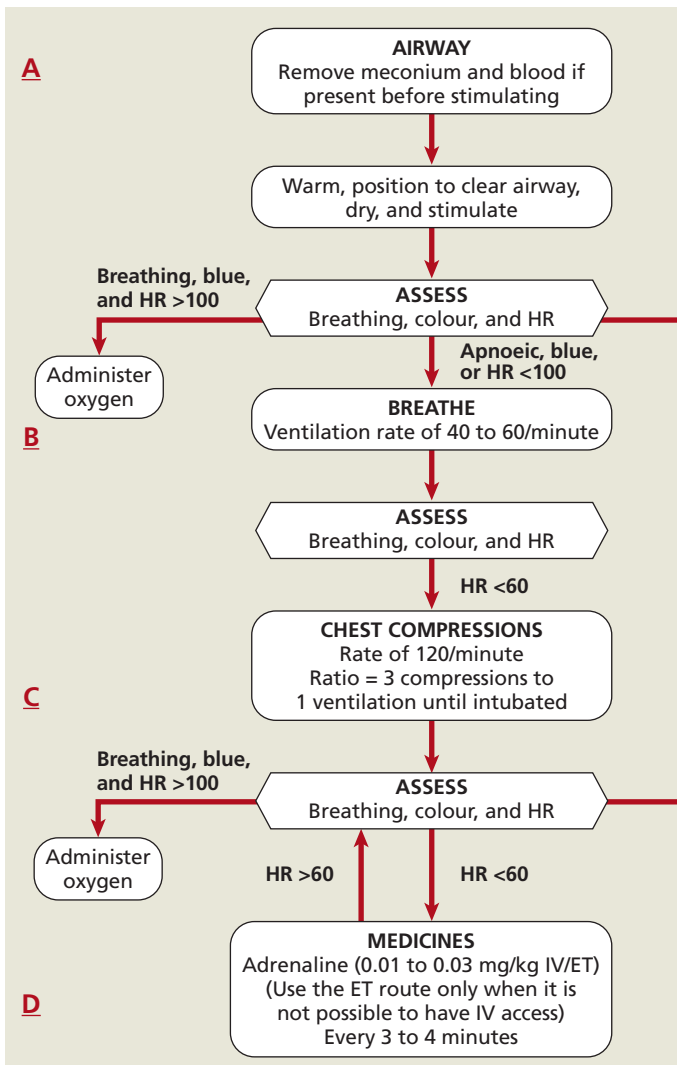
A

AIRWAY
Remove meconium and blood if present before stimulating

Warm, position to clear airway, dry, and stimulate

Breathing, blue, and HR >100

ASSESS
Breathing, colour, and HR

Administer oxygen

Apnoeic, blue, or HR <100

B

BREATHE
Ventilation rate of 40 to 60/minute

ASSESS
Breathing, colour, and HR

HR <60

C

CHEST COMPRESSIONS
Rate of 120/minute
Ratio = 3 compressions to 1 ventilation until intubated

Breathing, blue, and HR >100

ASSESS
Breathing, colour, and HR

Administer oxygen

HR >60

HR <60

D

MEDICINES
Adrenaline (0.01 to 0.03 mg/kg IV/ET)
(Use the ET route only when it is not possible to have IV access)
Every 3 to 4 minutes